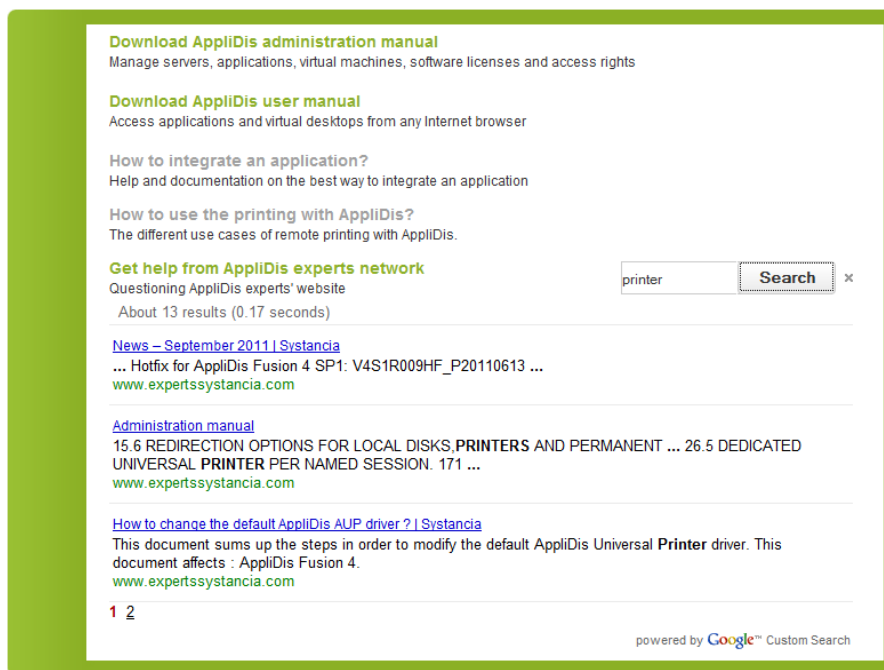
Download AppliDis administration manual
Manage servers, applications, virtual machines, software licenses and access rights

Download AppliDis user manual
Access applications and virtual desktops from any Internet browser

How to integrate an application?
Help and documentation on the best way to integrate an application

How to use the printing with AppliDis?
The different use cases of remote printing with AppliDis.

Get help from AppliDis experts network
Questioning AppliDis experts' website

printer Search ×

About 13 results (0.17 seconds)

News – September 2011 | Systancia
... Hotfix for AppliDis Fusion 4 SP1: V4S1R009HF_P20110613 ...
www.expertssystancia.com

Administration manual
15.6 REDIRECTION OPTIONS FOR LOCAL DISKS,PRINTERS AND PERMANENT ... 26.5 DEDICATED UNIVERSAL PRINTER PER NAMED SESSION. 171 ...
www.expertssystancia.com

How to change the default AppliDis AUP driver ? | Systancia
This document sums up the steps in order to modify the default AppliDis Universal Printer driver. This document affects : AppliDis Fusion 4.
www.expertssystancia.com

1 2

powered by Google™ Custom Search